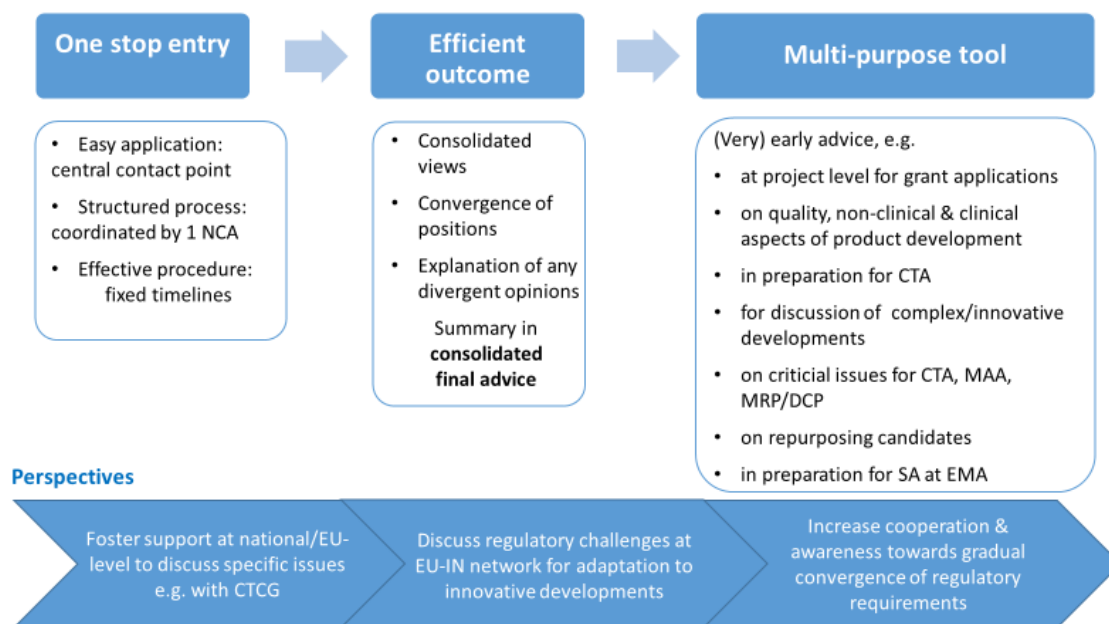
One stop entry

Efficient outcome

Multi-purpose tool

- Easy application: central contact point
- Structured process: coordinated by 1 NCA
- Effective procedure: fixed timelines

- Consolidated views
- Convergence of positions
- Explanation of any divergent opinions

Summary in **consolidated final advice**

(Very) early advice, e.g.

- at project level for grant applications
- on quality, non-clinical & clinical aspects of product development
- in preparation for CTA
- for discussion of complex/innovative developments
- on criticial issues for CTA, MAA, MRP/DCP
- on repurposing candidates
- in preparation for SA at EMA

Perspectives

Foster support at national/EU-level to discuss specific issues e.g. with CTCG

Discuss regulatory challenges at EU-IN network for adaptation to innovative developments

Increase cooperation & awareness towards gradual convergence of regulatory requirements